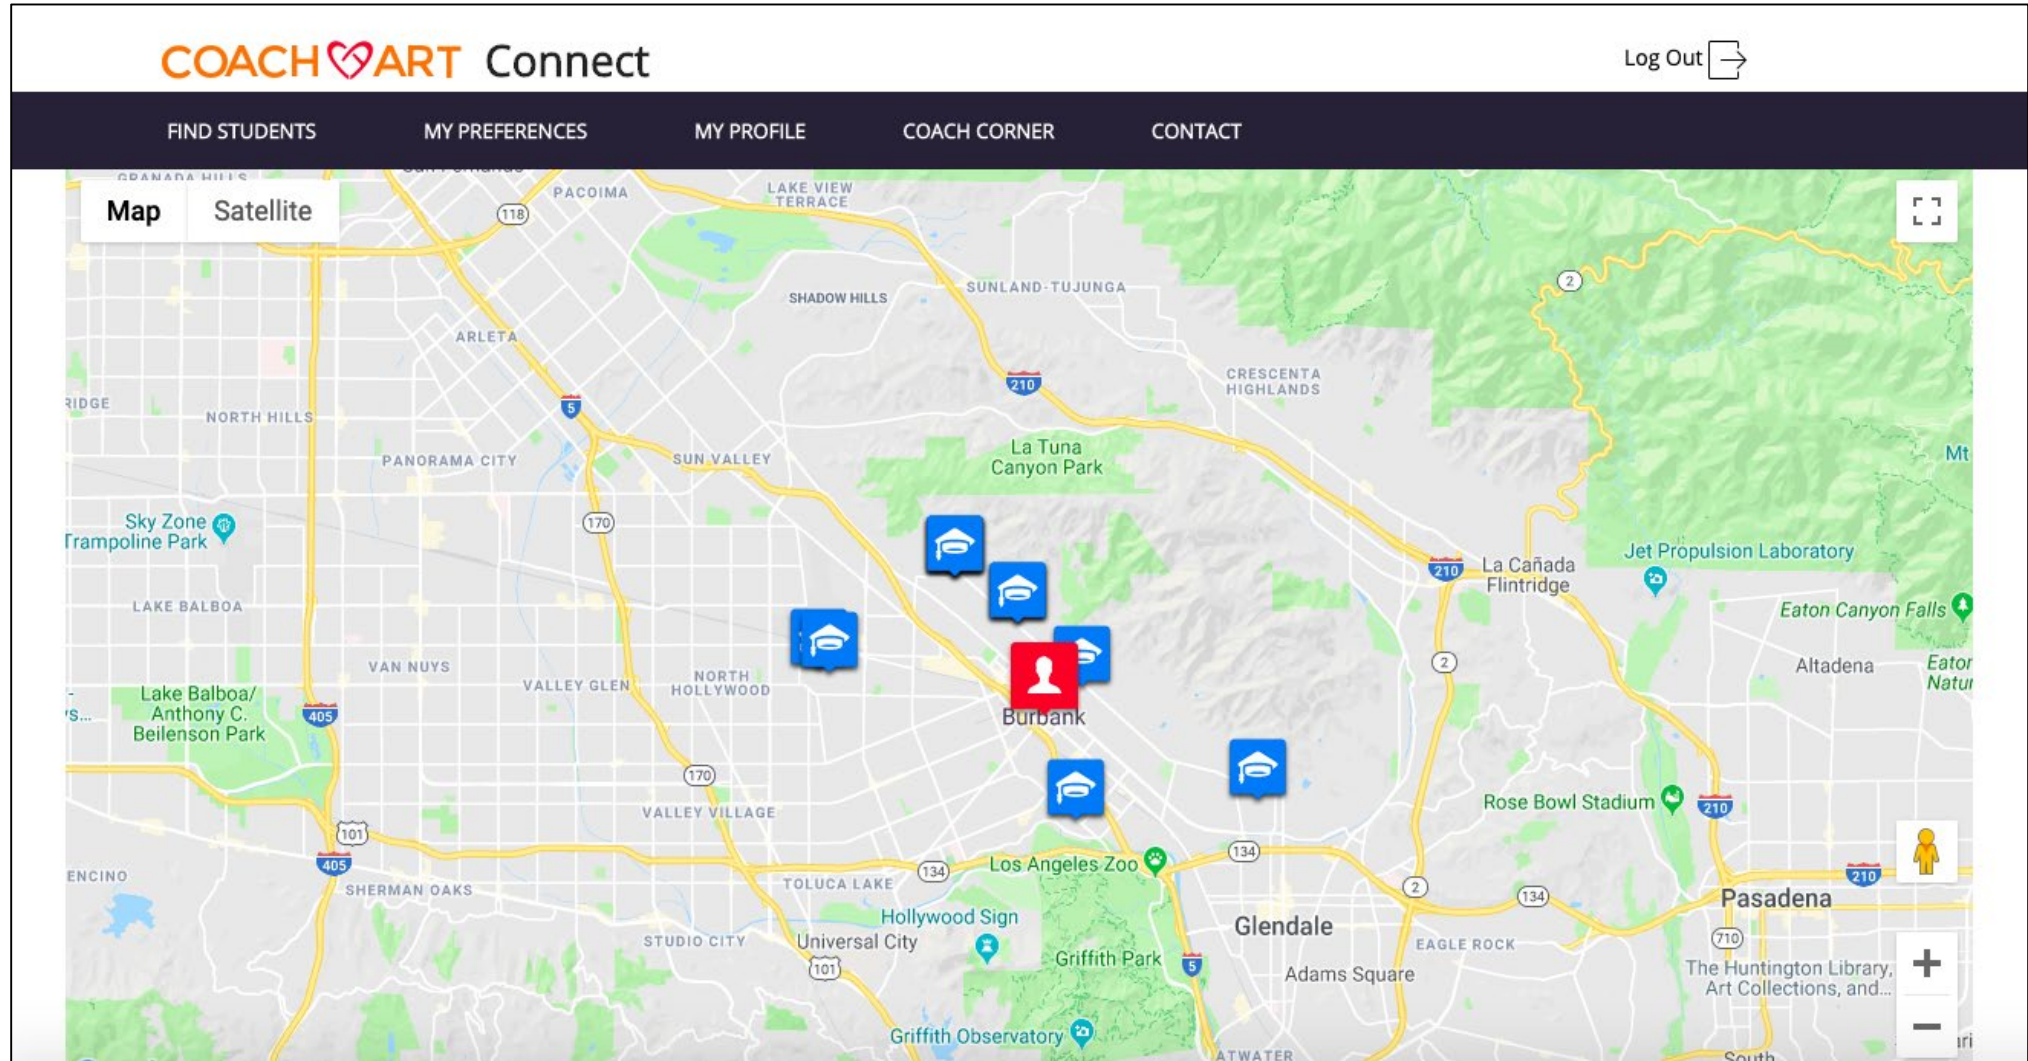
COACHART Connect

Log Out

FIND STUDENTS MY PREFERENCES MY PROFILE COACH CORNER CONTACT

Map Satellite

GRANADA HILLS
PACOIMA
LAKE VIEW TERRACE
118
SHADOW HILLS
SUNLAND-TUJUNGA
2
ARLETA
210
CRESCENTA HIGHLANDS
RIDGE
NORTH HILLS
5
PANORAMA CITY
SUN VALLEY
La Tuna Canyon Park
Mt
Sky Zone Trampoline Park
170
210
La Cañada Flintridge
Jet Propulsion Laboratory
LAKE BALBOA
Eaton Canyon Falls
2
Altadena
VAN NUYS
NORTH HOLLYWOOD
VALLEY GLEN
Eaton Natur
Lake Balboa/ Anthony C. Beilenson Park
405
Burbank
170
VALLEY VILLAGE
Rose Bowl Stadium
210
101
134
ENCINO
405
Los Angeles Zoo
134
2
210
SHERMAN OAKS
TOLUCA LAKE
134
Pasadena
Hollywood Sign
Glendale
STUDIO CITY
Universal City
EAGLE ROCK
710
101
Griffith Park
5
Adams Square
The Huntington Library, Art Collections, and...
Griffith Observatory
ATWATER
South